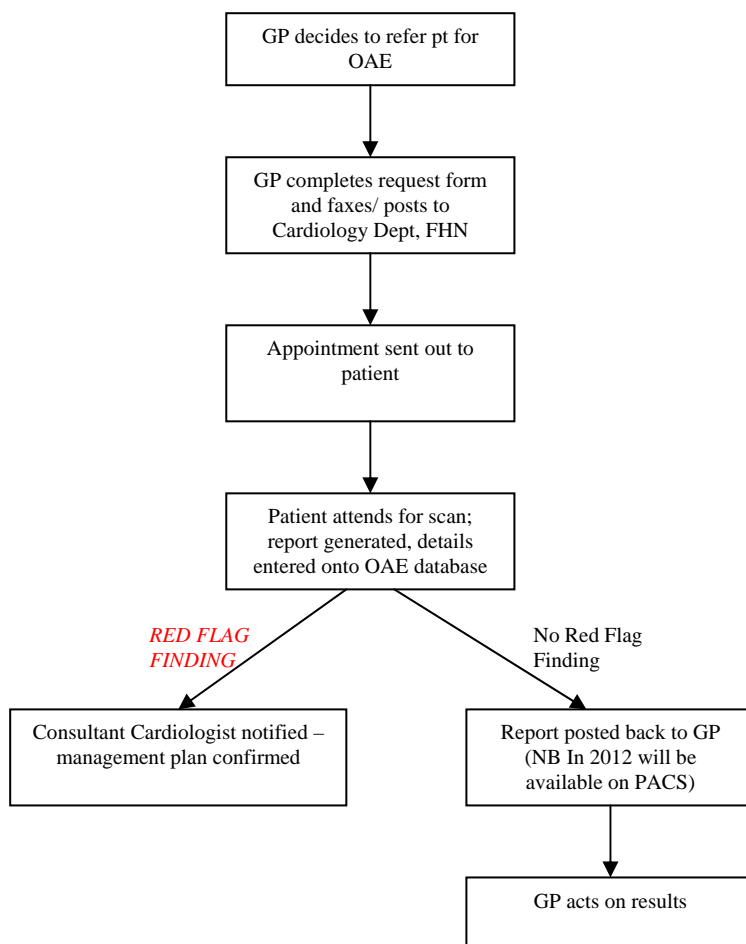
GP decides to refer pt for OAE

GP completes request form and faxes/ posts to Cardiology Dept, FHN

Appointment sent out to patient

Patient attends for scan; report generated, details entered onto OAE database

RED FLAG FINDING

No Red Flag Finding

Consultant Cardiologist notified – management plan confirmed

Report posted back to GP (NB In 2012 will be available on PACS)

GP acts on results